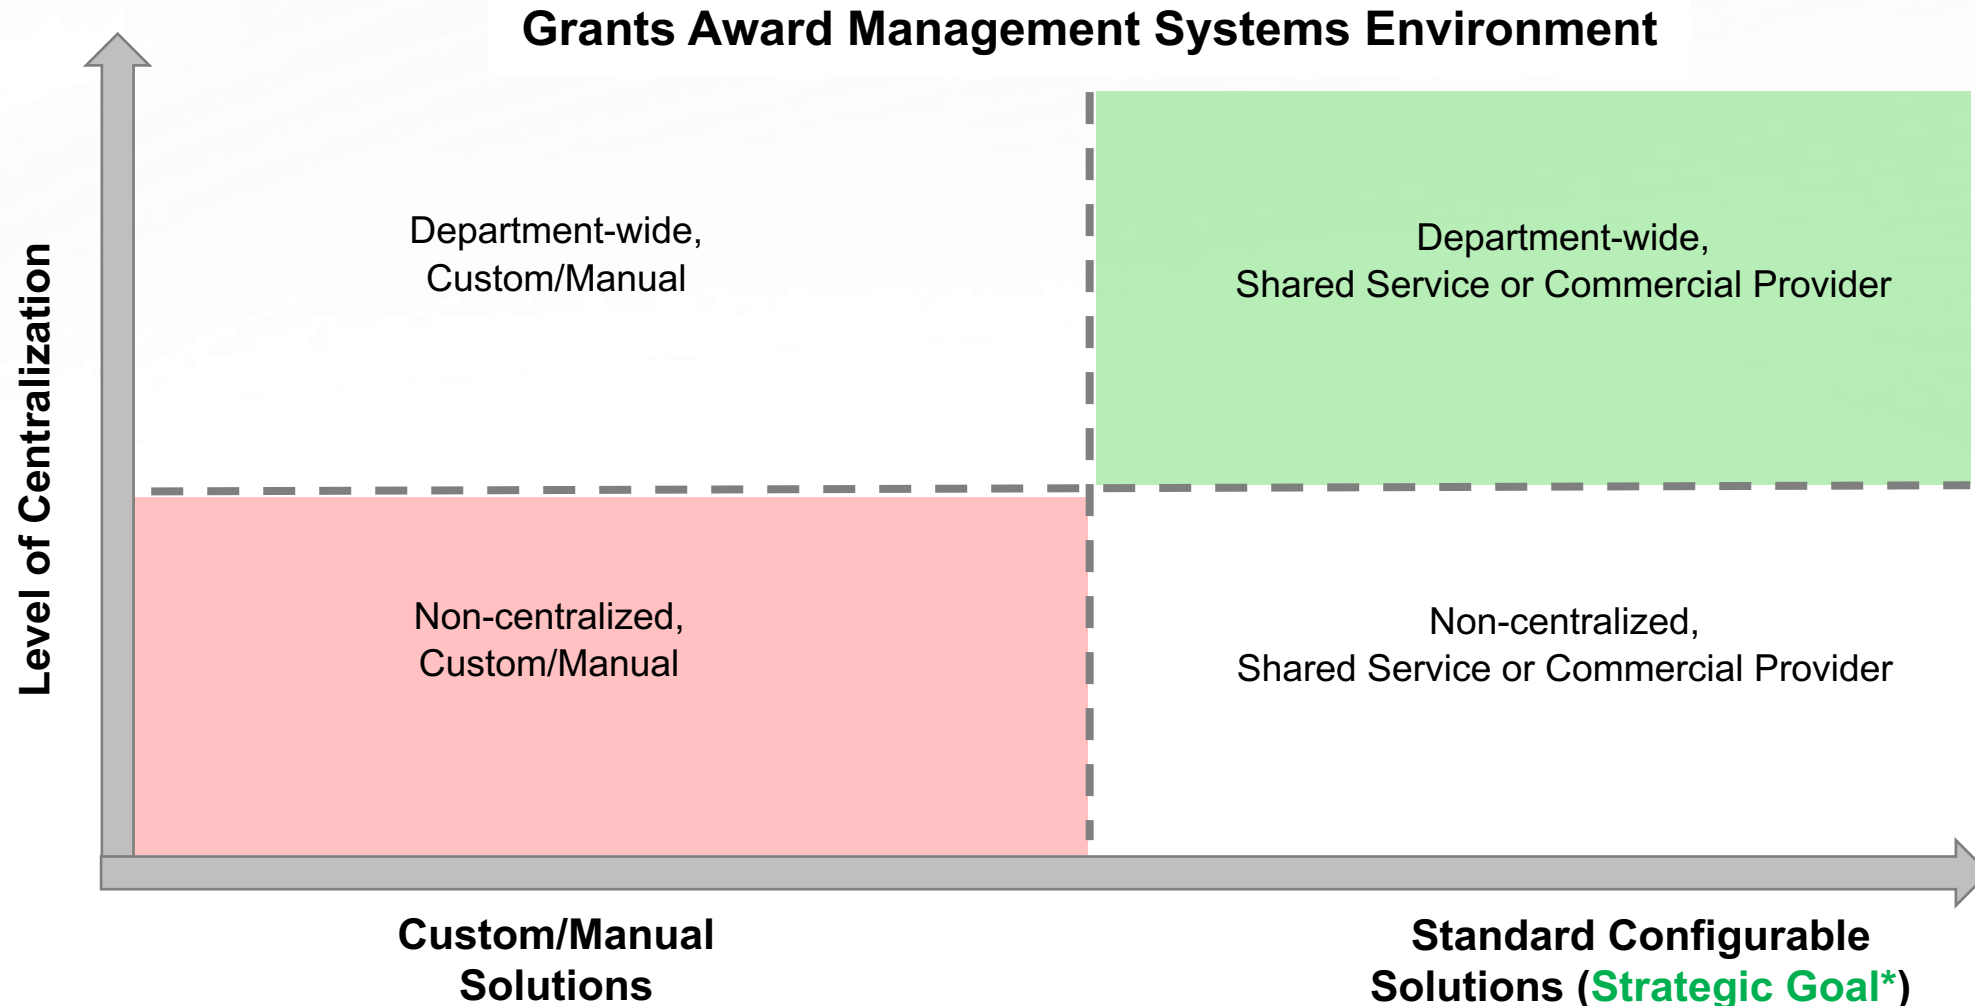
Grants Award Management Systems Environment

Level of Centralization

Department-wide, Custom/Manual

Department-wide, Shared Service or Commercial Provider

Non-centralized, Custom/Manual

Non-centralized, Shared Service or Commercial Provider

Custom/Manual Solutions

Standard Configurable Solutions (Strategic Goal*)